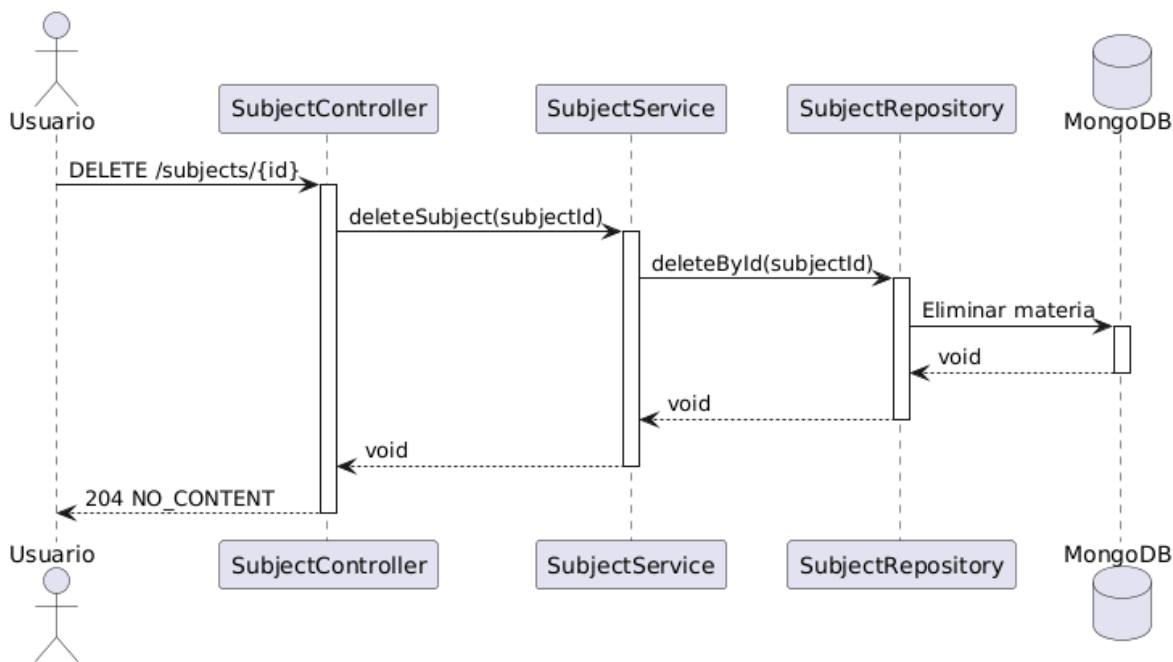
Usuario
SubjectController
SubjectService
SubjectRepository
MongoDB

DELETE /subjects/{id}
deleteSubject(subjectId)
deleteById(subjectId)
Eliminar materia
void
void
void
204 NO_CONTENT

Usuario
SubjectController
SubjectService
SubjectRepository
MongoDB